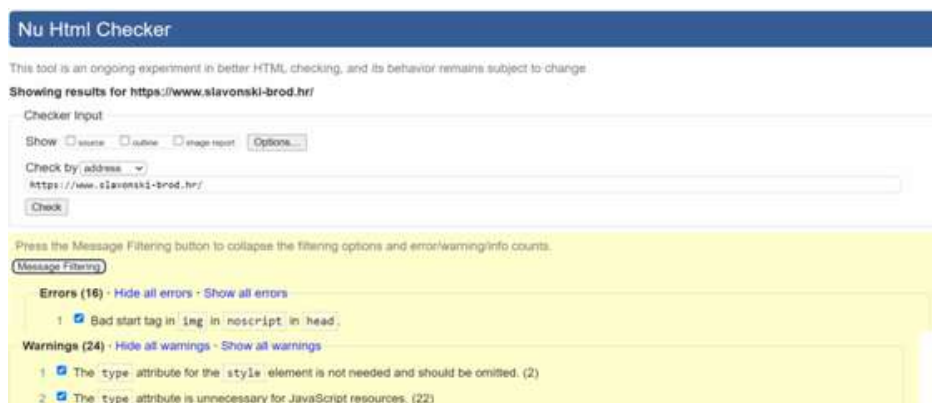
Nu Html Checker

This tool is an ongoing experiment in better HTML checking, and its behavior remains subject to change

Showing results for https://www.slavonski-brod.hr/

Checker Input

Show source outline image report Options...

Check by address

https://www.slavonski-brod.hr/

Check

Press the Message Filtering button to collapse the filtering options and error/warning/info counts.

Message Filtering

Errors (16) · Hide all errors · Show all errors

1 Bad start tag in img in noscript in head.

Warnings (24) · Hide all warnings · Show all warnings

1 The type attribute for the style element is not needed and should be omitted. (2)

2 The type attribute is unnecessary for JavaScript resources. (22)